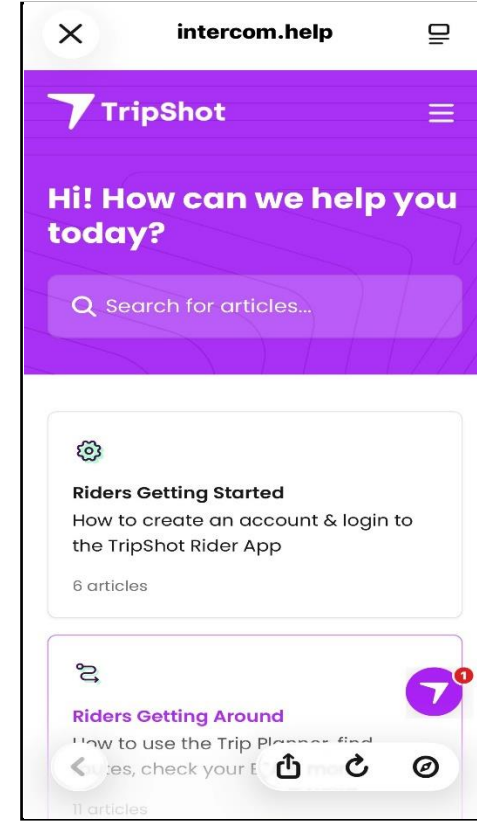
intercom.help

TripShot

Hi! How can we help you today?

Search for articles...

Riders Getting Started
How to create an account & login to the TripShot Rider App

6 articles

Riders Getting Around
How to use the Trip Planner, find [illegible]utes, check your E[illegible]

1

11 articles